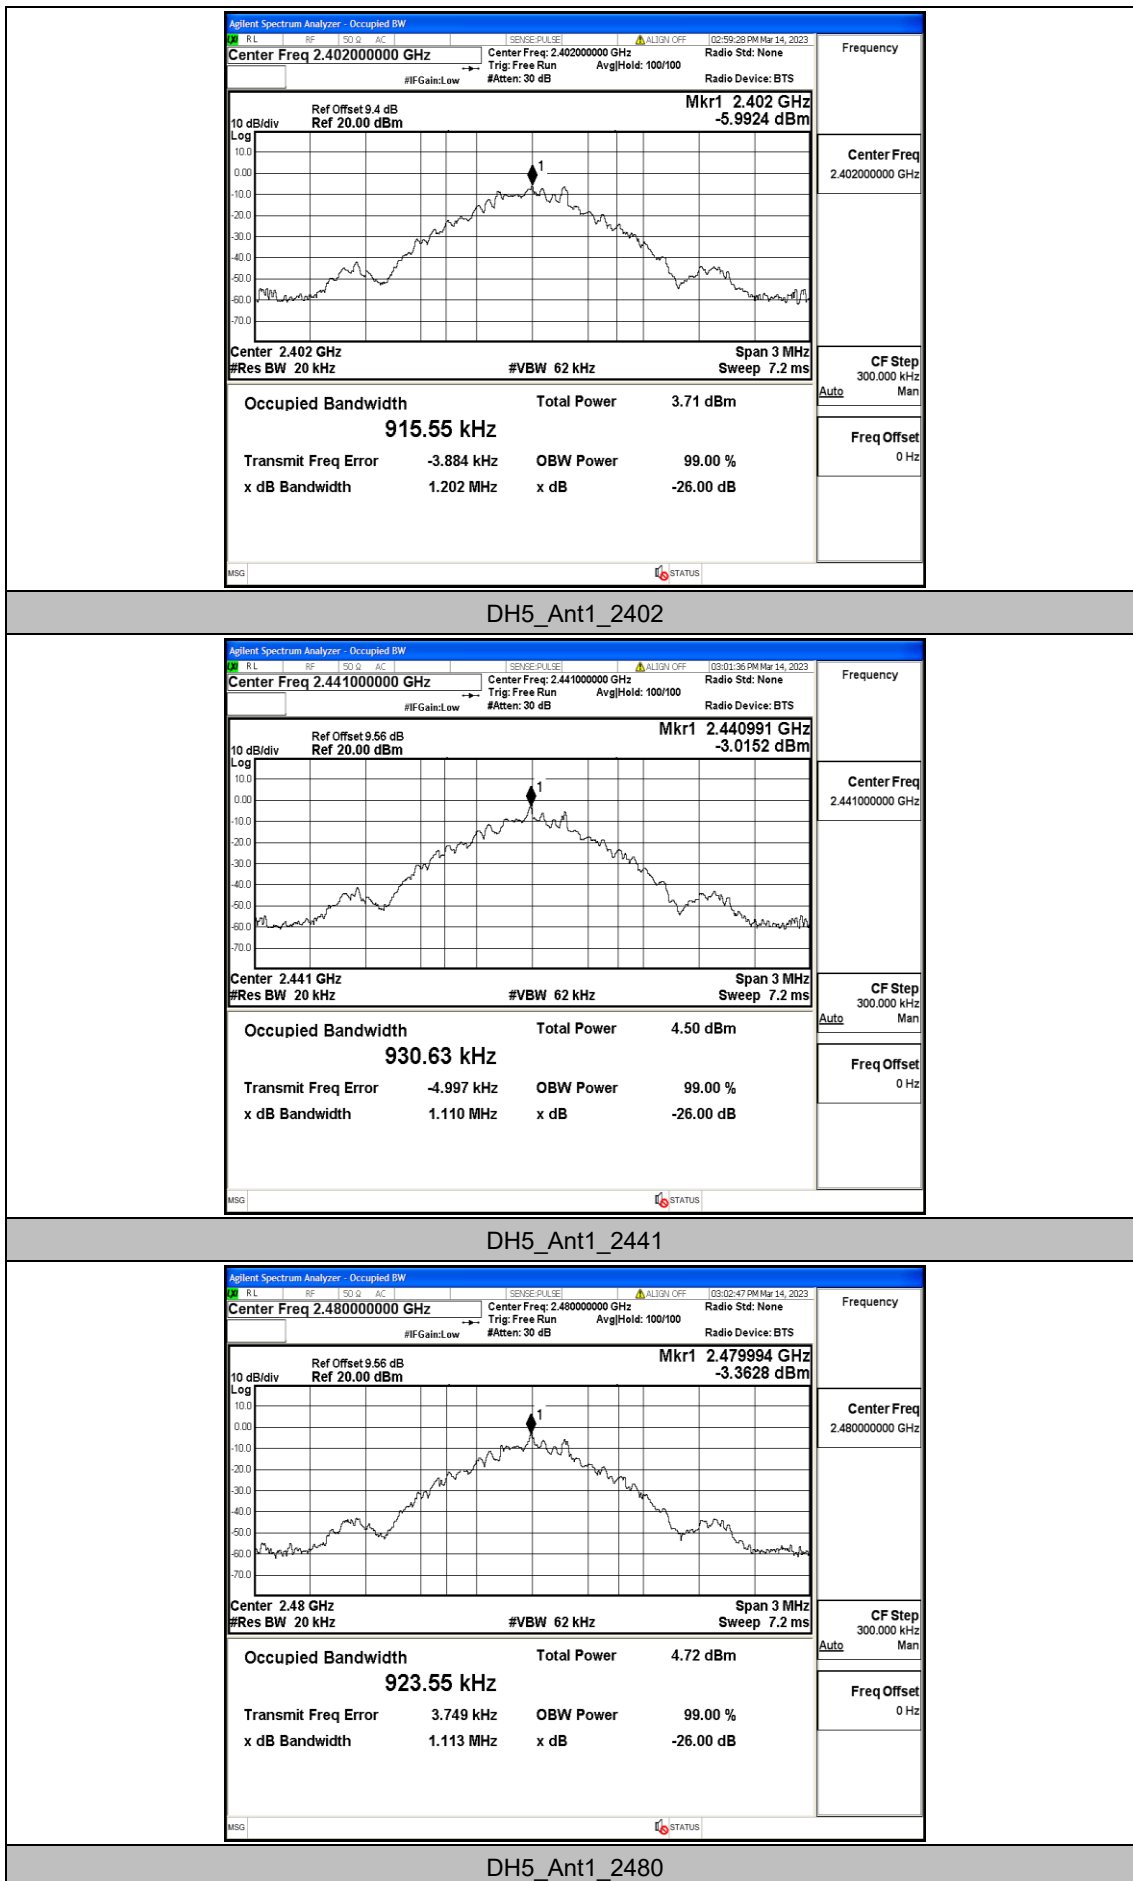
Agilent Spectrum Analyzer - Occupied BW
RL RF 50 Ω AC SENSE:PULSE ALIGN OFF 02:59:28 PM Mar 14, 2023
Center Freq 2.402000000 GHz
Center Freq: 2.402000000 GHz Trig: Free Run Avg|Hold: 100/100 #Atten: 30 dB
#IFGain:Low
Radio Std: None
Radio Device: BTS
Frequency
Ref Offset 9.4 dB
10 dB/div Ref 20.00 dBm
Log
Mkr1 2.402 GHz
-5.9924 dBm
10.0
0.00
-10.0
-20.0
-30.0
-40.0
-50.0
-60.0
-70.0
1
Center Freq
2.402000000 GHz
Center 2.402 GHz
#Res BW 20 kHz
#VBW 62 kHz
Span 3 MHz
Sweep 7.2 ms
CF Step
300.000 kHz
Auto Man
Occupied Bandwidth
915.55 kHz
Total Power 3.71 dBm
Transmit Freq Error -3.884 kHz
OBW Power 99.00 %
x dB Bandwidth 1.202 MHz
x dB -26.00 dB
Freq Offset
0 Hz
MSG
STATUS
DH5_Ant1_2402

Agilent Spectrum Analyzer - Occupied BW
RL RF 50 Ω AC SENSE:PULSE ALIGN OFF 03:01:36 PM Mar 14, 2023
Center Freq 2.441000000 GHz
Center Freq: 2.441000000 GHz Trig: Free Run Avg|Hold: 100/100 #Atten: 30 dB
#IFGain:Low
Radio Std: None
Radio Device: BTS
Frequency
Ref Offset 9.56 dB
10 dB/div Ref 20.00 dBm
Log
Mkr1 2.440991 GHz
-3.0152 dBm
10.0
0.00
-10.0
-20.0
-30.0
-40.0
-50.0
-60.0
-70.0
1
Center Freq
2.441000000 GHz
Center 2.441 GHz
#Res BW 20 kHz
#VBW 62 kHz
Span 3 MHz
Sweep 7.2 ms
CF Step
300.000 kHz
Auto Man
Occupied Bandwidth
930.63 kHz
Total Power 4.50 dBm
Transmit Freq Error -4.997 kHz
OBW Power 99.00 %
x dB Bandwidth 1.110 MHz
x dB -26.00 dB
Freq Offset
0 Hz
MSG
STATUS
DH5_Ant1_2441

Agilent Spectrum Analyzer - Occupied BW
RL RF 50 Ω AC SENSE:PULSE ALIGN OFF 03:02:47 PM Mar 14, 2023
Center Freq 2.480000000 GHz
Center Freq: 2.480000000 GHz Trig: Free Run Avg|Hold: 100/100 #Atten: 30 dB
#IFGain:Low
Radio Std: None
Radio Device: BTS
Frequency
Ref Offset 9.56 dB
10 dB/div Ref 20.00 dBm
Log
Mkr1 2.479994 GHz
-3.3628 dBm
10.0
0.00
-10.0
-20.0
-30.0
-40.0
-50.0
-60.0
-70.0
1
Center Freq
2.480000000 GHz
Center 2.48 GHz
#Res BW 20 kHz
#VBW 62 kHz
Span 3 MHz
Sweep 7.2 ms
CF Step
300.000 kHz
Auto Man
Occupied Bandwidth
923.55 kHz
Total Power 4.72 dBm
Transmit Freq Error 3.749 kHz
OBW Power 99.00 %
x dB Bandwidth 1.113 MHz
x dB -26.00 dB
Freq Offset
0 Hz
MSG
STATUS
DH5_Ant1_2480